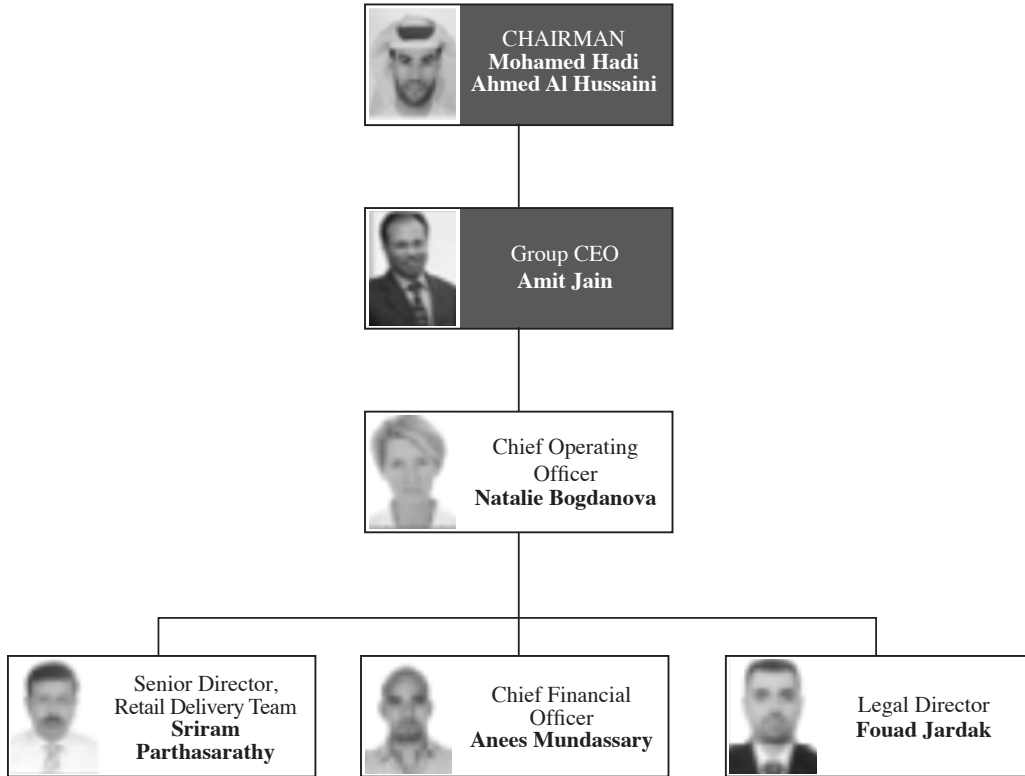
CHAIRMAN
**Mohamed Hadi Ahmed Al Hussaini**

Group CEO
**Amit Jain**

Chief Operating Officer
**Natalie Bogdanova**

Senior Director, Retail Delivery Team
**Sriram Parthasarathy**

Chief Financial Officer
**Anees Mundassary**

Legal Director
**Fouad Jardak**